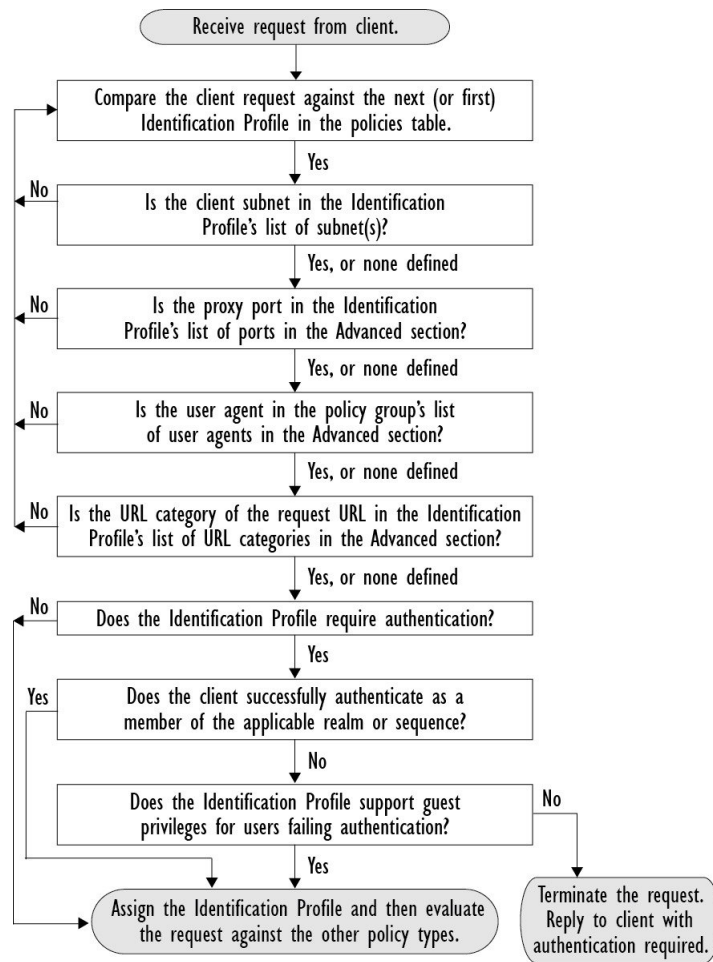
Receive request from client.

Compare the client request against the next (or first) Identification Profile in the policies table.

Yes

No

Is the client subnet in the Identification Profile's list of subnet(s)?

Yes, or none defined

No

Is the proxy port in the Identification Profile's list of ports in the Advanced section?

Yes, or none defined

No

Is the user agent in the policy group's list of user agents in the Advanced section?

Yes, or none defined

No

Is the URL category of the request URL in the Identification Profile's list of URL categories in the Advanced section?

Yes, or none defined

No

Does the Identification Profile require authentication?

Yes

Yes

Does the client successfully authenticate as a member of the applicable realm or sequence?

No

Does the Identification Profile support guest privileges for users failing authentication?

No

Yes

Assign the Identification Profile and then evaluate the request against the other policy types.

Terminate the request. Reply to client with authentication required.